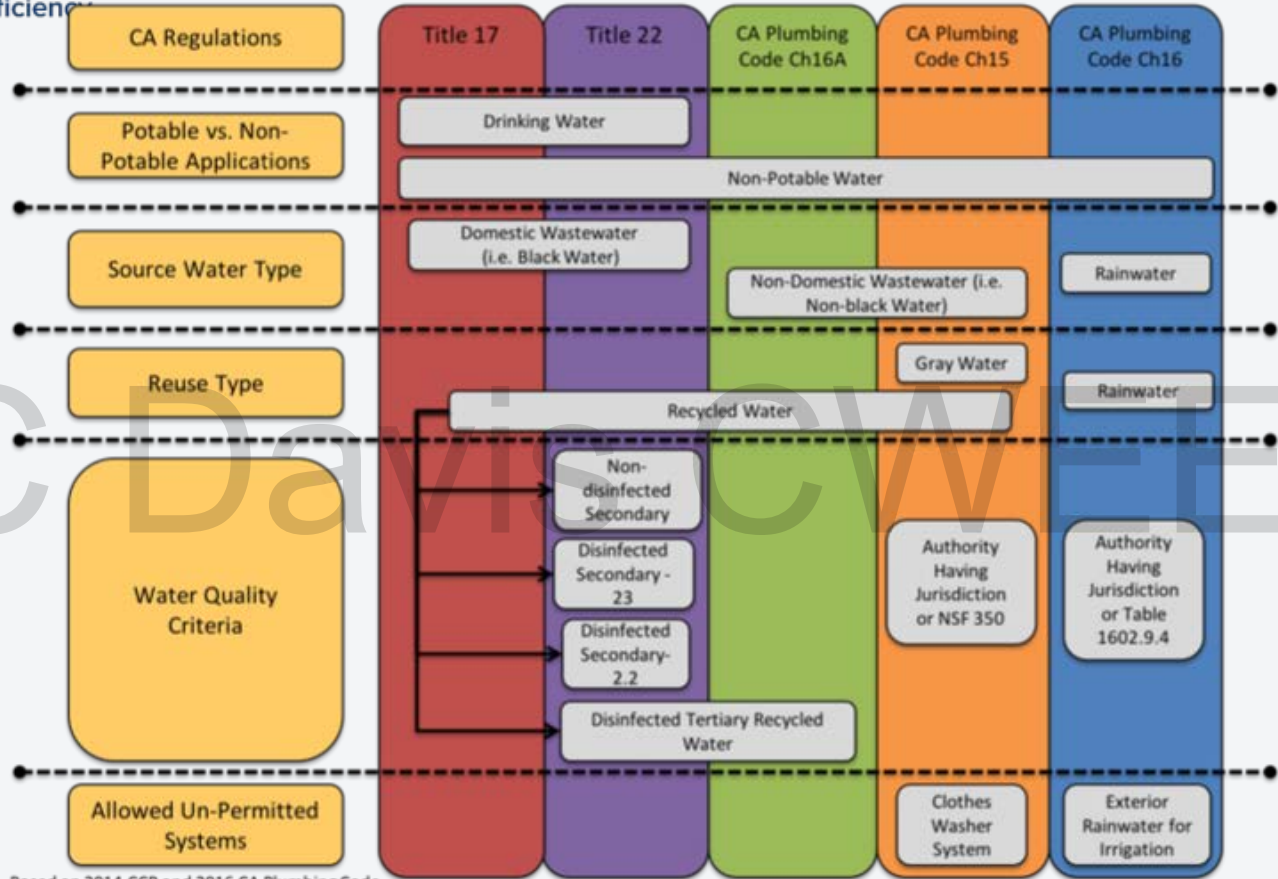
ficienc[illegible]

CA Regulations

Title 17

Title 22

CA Plumbing Code Ch16A

CA Plumbing Code Ch15

CA Plumbing Code Ch16

Potable vs. Non-Potable Applications

Drinking Water

Non-Potable Water

Source Water Type

Domestic Wastewater (i.e. Black Water)

Non-Domestic Wastewater (i.e. Non-black Water)

Rainwater

Reuse Type

Gray Water

Rainwater

Recycled Water

UC Davis CWEE

Water Quality Criteria

Non-disinfected Secondary

Disinfected Secondary - 23

Disinfected Secondary-2.2

Disinfected Tertiary Recycled Water

Authority Having Jurisdiction or NSF 350

Authority Having Jurisdiction or Table 1602.9.4

Allowed Un-Permitted Systems

Clothes Washer System

Exterior Rainwater for Irrigation

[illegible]